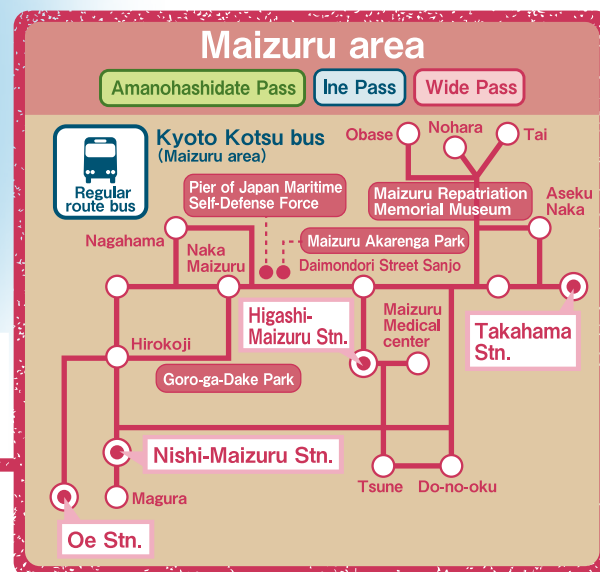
Maizuru area

Amanohashidate Pass
Ine Pass
Wide Pass

Regular route bus

Kyoto Kotsu bus
(Maizuru area)

Obase
Nohara
Tai
Pier of Japan Maritime Self-Defense Force
Maizuru Repatriation Memorial Museum
Aseku Naka
Nagahama
Naka Maizuru
Maizuru Akarenga Park
Daimondori Street Sanjo
Higashi-Maizuru Stn.
Maizuru Medical center
Takahama Stn.
Hirokoji
Goro-ga-Dake Park
Nishi-Maizuru Stn.
Tsune
Do-no-oku
Magura
Oe Stn.